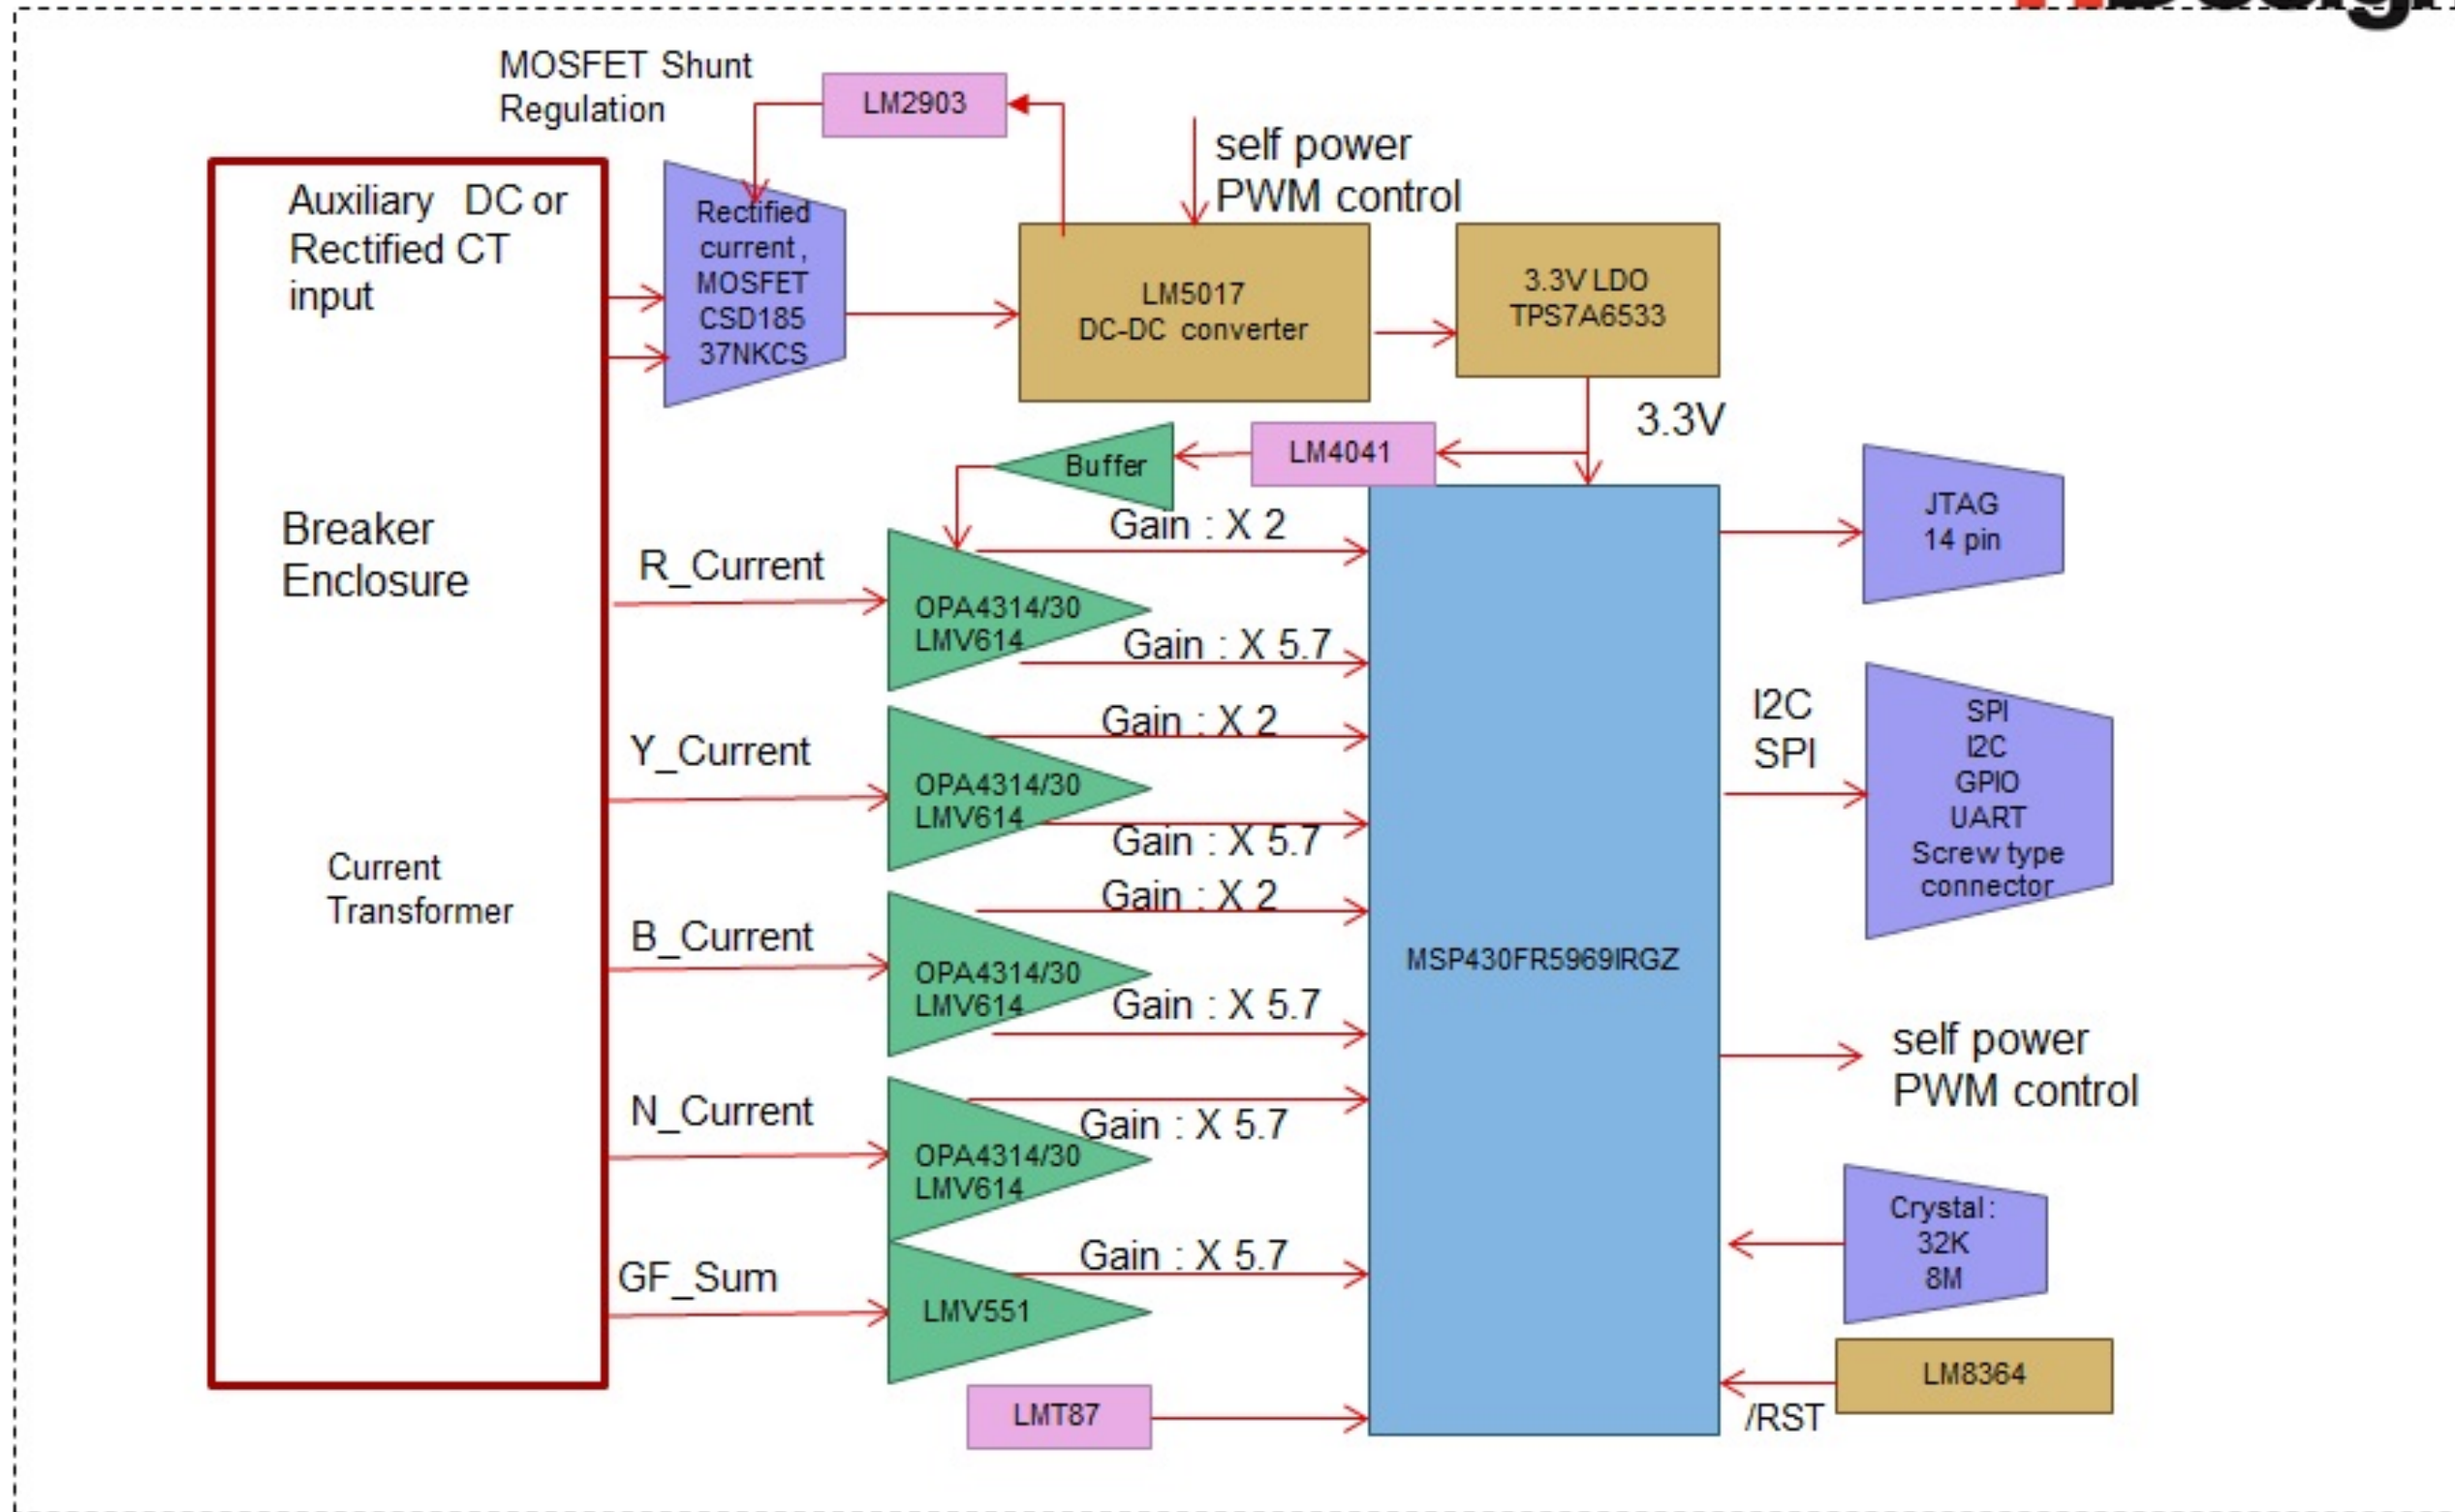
MOSFET Shunt Regulation

LM2903

Auxiliary DC or Rectified CT input

Rectified current , MOSFET CSD185 37NKCS

self power PWM control

LM5017 DC-DC converter

3.3V LDO TPS7A6533

3.3V

Buffer

LM4041

Breaker Enclosure

R_Current

Gain : X 2

OPA4314/30 LMV614

Gain : X 5.7

JTAG 14 pin

Y_Current

Gain : X 2

OPA4314/30 LMV614

Gain : X 5.7

I2C SPI

SPI I2C GPIO UART Screw type connector

Current Transformer

B_Current

Gain : X 2

OPA4314/30 LMV614

Gain : X 5.7

MSP430FR5969IRGZ

self power PWM control

N_Current

Gain : X 5.7

OPA4314/30 LMV614

GF_Sum

Gain : X 5.7

LMV551

Crystal : 32K 8M

LM8364

/RST

LMT87